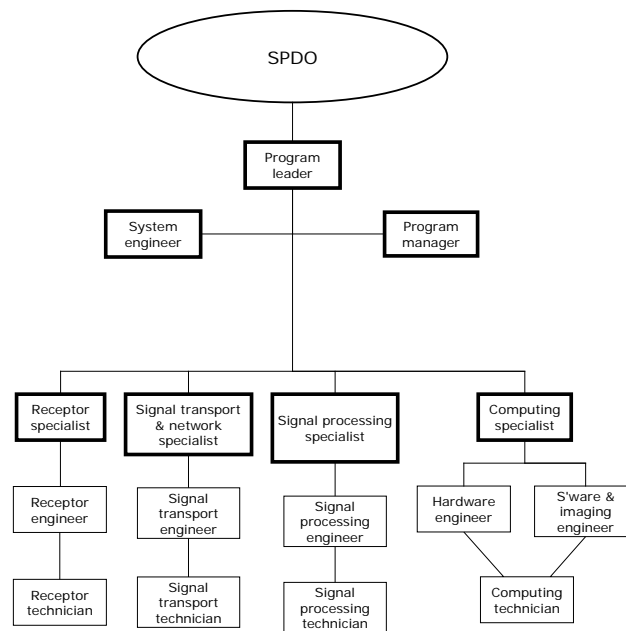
SPDO

Program leader

System engineer

Program manager

Receptor specialist

Signal transport & network specialist

Signal processing specialist

Computing specialist

Receptor engineer

Signal transport engineer

Signal processing engineer

Hardware engineer

S'ware & imaging engineer

Receptor technician

Signal transport technician

Signal processing technician

Computing technician